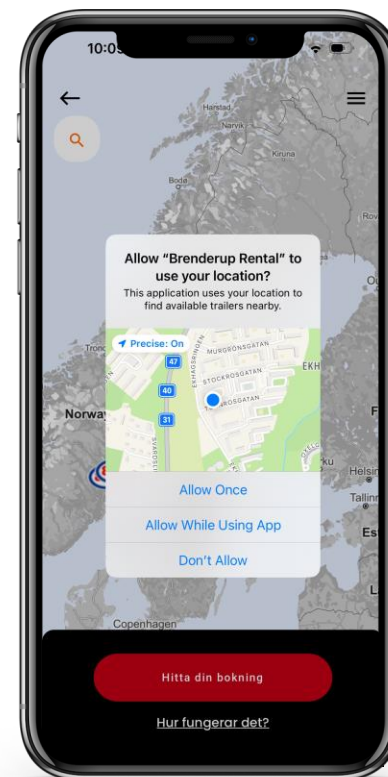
10:0

Harstad
Narvik
Kiruna
Bodø
Rov

Allow “Brenderup Rental” to use your location?
This application uses your location to find available trailers nearby.

Precise: On
47
40
31
MURGRONSGATAN
STOCKROSGATAN
EKH
ROSGATAN

Tronc
Norwa
Helsin
Tallin
Es

Allow Once
Allow While Using App
Don't Allow

Copenhagen

Hitta din bokning
Hur fungerar det?